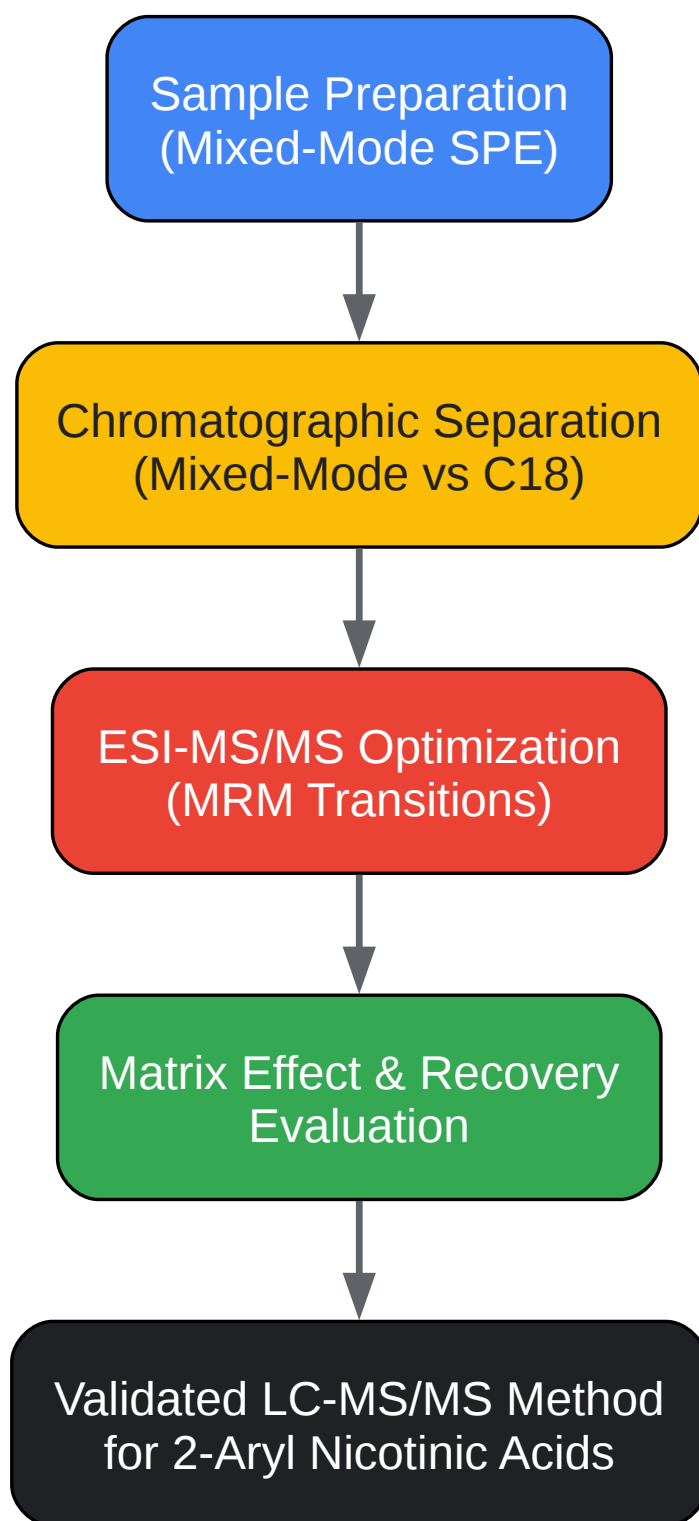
Sample Preparation
(Mixed-Mode SPE)

Chromatographic Separation
(Mixed-Mode vs C18)

ESI-MS/MS Optimization
(MRM Transitions)

Matrix Effect & Recovery
Evaluation

Validated LC-MS/MS Method
for 2-Aryl Nicotinic Acids